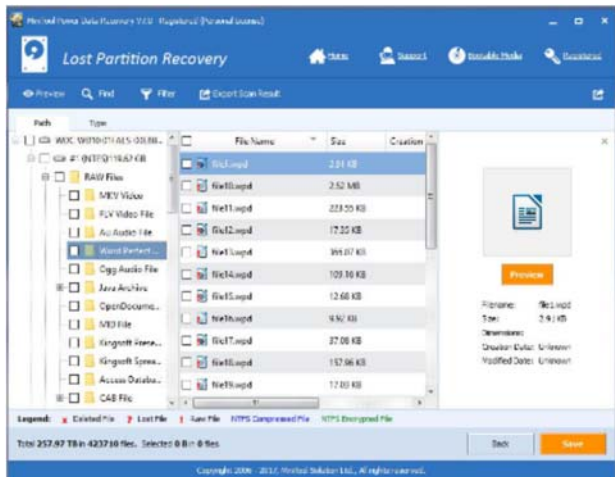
MiniTool Power Data Recovery V7.0 - Registered (Personal License)

Lost Partition Recovery

Home Support Bootable Media Register

Preview Find Filter Export Scan Result

Path Type

WDC WD10EZEX-00BN...
#1 (NTFS) 19.67 GB
RAW Files
MKV Video
FLV Video File
Au Audio File
Word Perfect...
Ogg Audio File
Java Archive
OpenDocume...
MID File
Kingsoft Prese...
Kingsoft Sprea...
Access Databa...
CAB File

| | File Name | Size | Creation |
|---|---|---|---|
| | file1.wpd | 2.91 KB | |
| | file10.wpd | 2.52 MB | |
| | file11.wpd | 223.55 KB | |
| | file12.wpd | 17.33 KB | |
| | file13.wpd | 369.07 KB | |
| | file14.wpd | 109.16 KB | |
| | file15.wpd | 12.68 KB | |
| | file16.wpd | 9.92 KB | |
| | file17.wpd | 37.08 KB | |
| | file18.wpd | 157.96 KB | |
| | file19.wpd | 17.03 KB | |

Preview

Filename: file1.wpd
Size: 2.91 KB
Dimensions:
Creation Date: Unknown
Modified Date: Unknown

Legend: Deleted File Lost File Raw File NTFS Compressed File NTFS Encrypted File

Total 257.97 TB in 423710 files. Selected 0 B in 0 files

Back Save

Copyright 2006 - 2017, MiniTool Solution Ltd., All rights reserved.